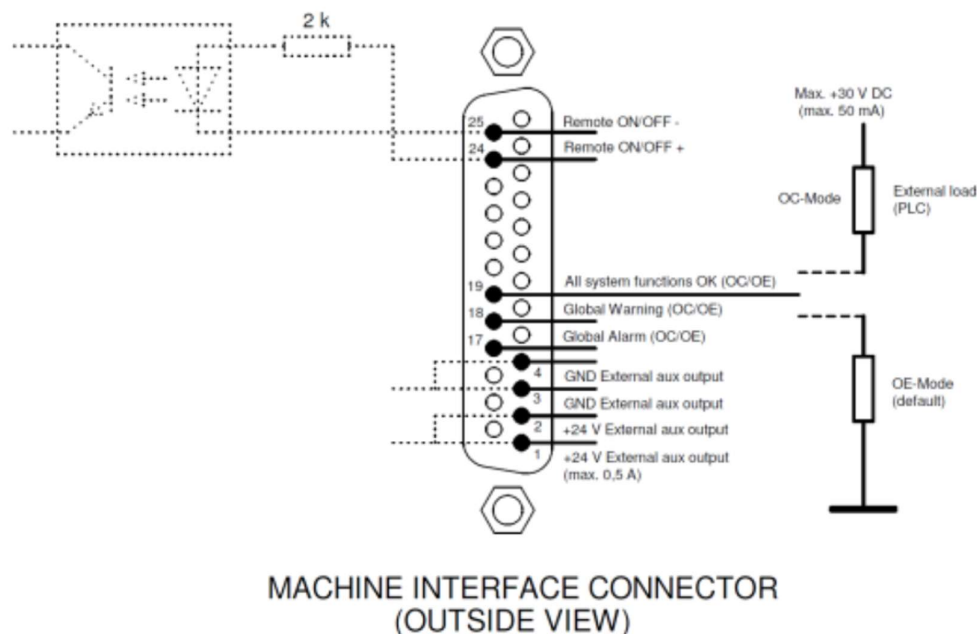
2 k

Max. +30 V DC
(max. 50 mA)

25
Remote ON/OFF -
24
Remote ON/OFF +

OC-Mode

External load
(PLC)

19
All system functions OK (OC/OE)
18
Global Warning (OC/OE)
17
Global Alarm (OC/OE)
4
GND External aux output
3
GND External aux output
2
+24 V External aux output
1
+24 V External aux output
(max. 0,5 A)

OE-Mode
(default)

MACHINE INTERFACE CONNECTOR
(OUTSIDE VIEW)